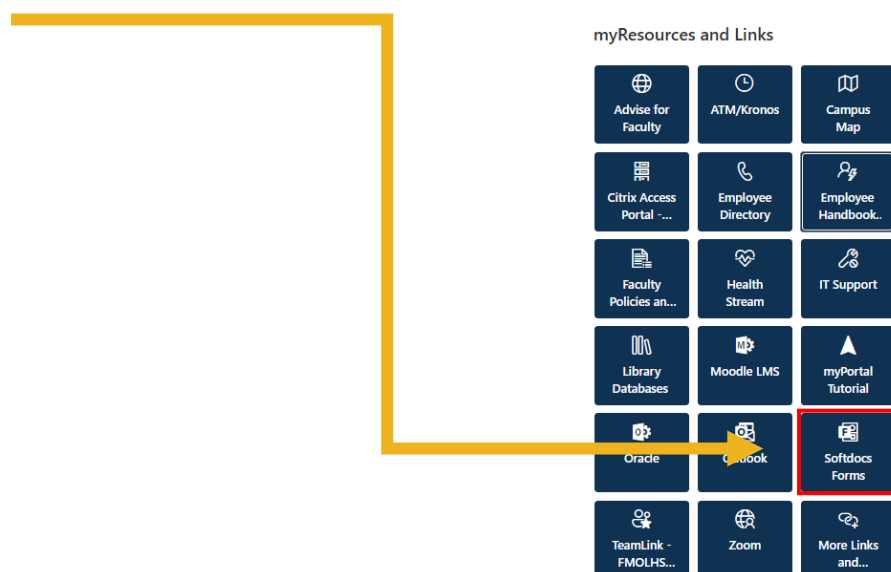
myResources and Links

Advise for Faculty

ATM/Kronos

Campus Map

Citrix Access Portal -...

Employee Directory

Employee Handbook..

Faculty Policies an...

Health Stream

IT Support

Library Databases

Moodle LMS

myPortal Tutorial

Oracle

O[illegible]ook

Softdocs Forms

TeamLink - FMOLHS...

Zoom

More Links and...